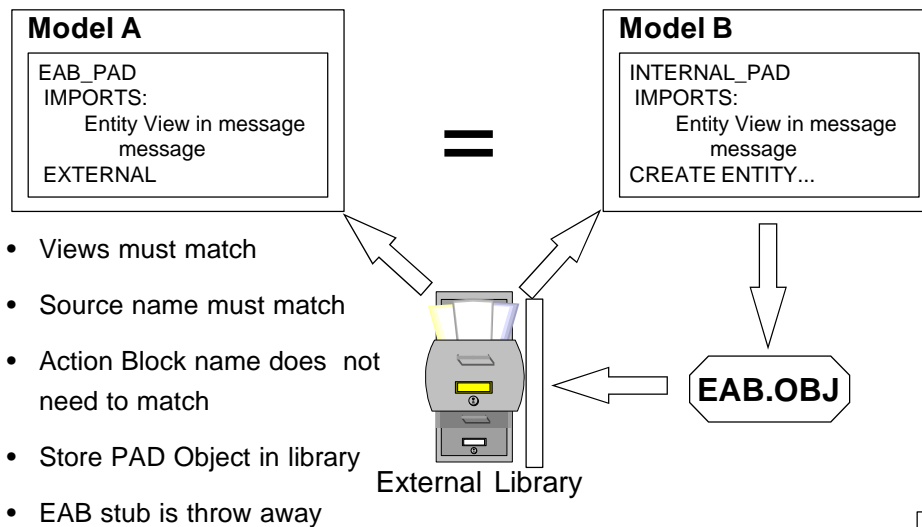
Model A

EAB_PAD
IMPORTS:
Entity View in message
message
EXTERNAL

=

Model B

INTERNAL_PAD
IMPORTS:
Entity View in message
message
CREATE ENTITY...

- Views must match
- Source name must match
- Action Block name does not need to match
- Store PAD Object in library
- EAB stub is throw away

EAB.OBJ

External Library